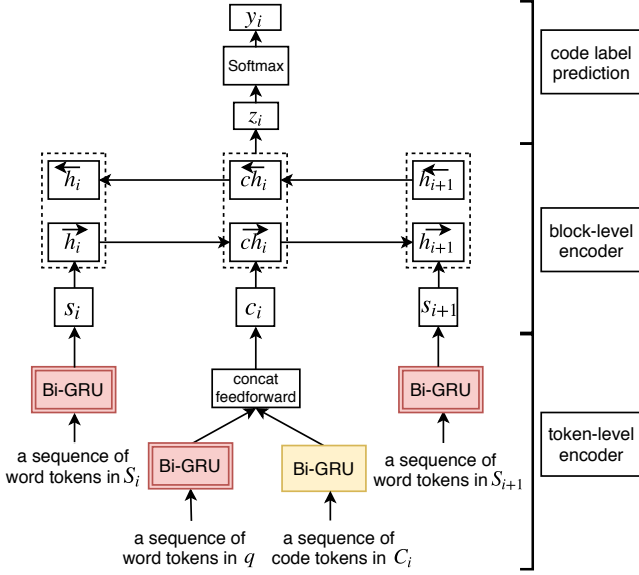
$y_i$

Softmax

$z_i$

$\overleftarrow{h_i}$

$\overleftarrow{ch_i}$

$\overleftarrow{h_{i+1}}$

$\overrightarrow{h_i}$

$\overrightarrow{ch_i}$

$\overrightarrow{h_{i+1}}$

$s_i$

$c_i$

$s_{i+1}$

Bi-GRU

concat feedforward

Bi-GRU

a sequence of word tokens in $S_i$

Bi-GRU

Bi-GRU

a sequence of word tokens in $S_{i+1}$

a sequence of word tokens in $q$

a sequence of code tokens in $C_i$

code label prediction

block-level encoder

token-level encoder